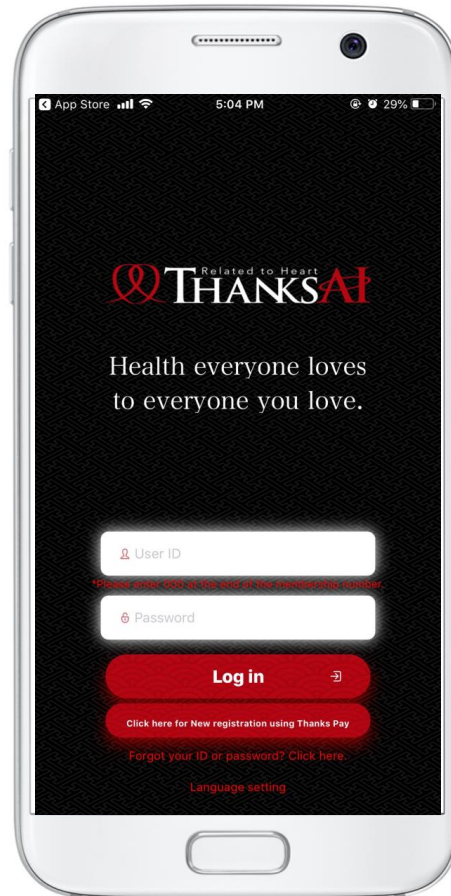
App Store 5:04 PM 29%

Related to Heart
THANKSAI

Health everyone loves to everyone you love.

User ID

*Please enter 555 at the end of the membership number.

Password

Log in

Click here for New registration using Thanks Pay

Forgot your ID or password? Click here.

Language setting